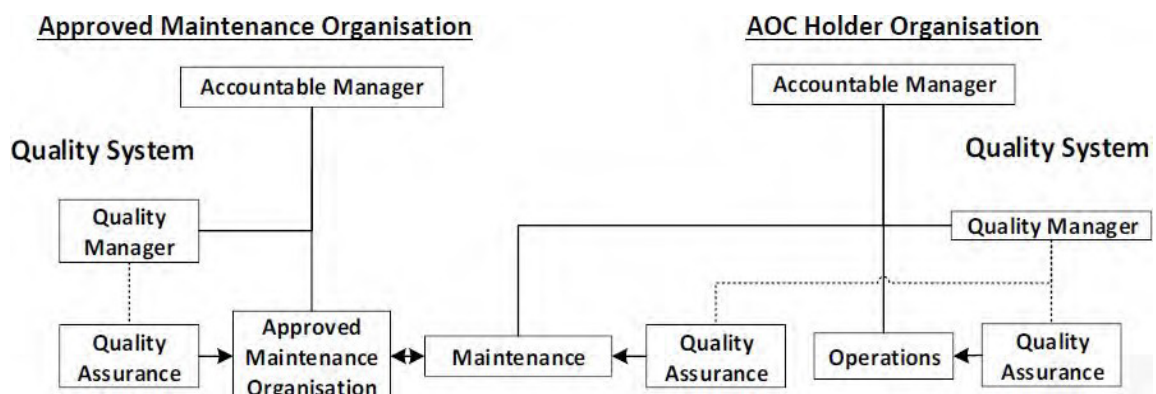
Approved Maintenance Organisation

AOC Holder Organisation

Accountable Manager

Accountable Manager

Quality System

Quality System

Quality Manager

Quality Manager

Quality Assurance

Approved Maintenance Organisation

Maintenance

Quality Assurance

Operations

Quality Assurance